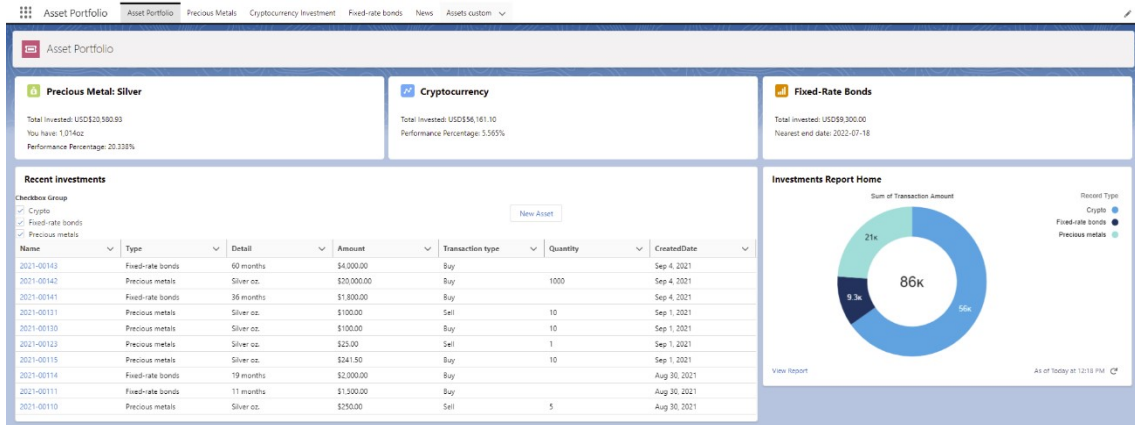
Asset Portfolio | Asset Portfolio | Precious Metals | Cryptocurrency Investment | Fixed-rate bonds | News | Assets custom

Asset Portfolio

Precious Metal: Silver

Total Invested: USD$20,580.93
You have: 1,014oz
Performance Percentage: 20.338%

Cryptocurrency

Total Invested: USD$56,161.10
Performance Percentage: 5.565%

Fixed-Rate Bonds

Total invested: USD$9,300.00
Nearest end date: 2022-07-18

Recent investments

Checkbox Group
Crypto
Fixed-rate bonds
Precious metals

New Asset

| Name | Type | Detail | Amount | Transaction type | Quantity | CreatedDate |
|---|---|---|---|---|---|---|
| 2021-00143 | Fixed-rate bonds | 60 months | $4,000.00 | Buy | | Sep 4, 2021 |
| 2021-00142 | Precious metals | Silver oz. | $20,000.00 | Buy | 1000 | Sep 4, 2021 |
| 2021-00141 | Fixed-rate bonds | 36 months | $1,800.00 | Buy | | Sep 4, 2021 |
| 2021-00131 | Precious metals | Silver oz. | $100.00 | Sell | 10 | Sep 1, 2021 |
| 2021-00130 | Precious metals | Silver oz. | $100.00 | Buy | 10 | Sep 1, 2021 |
| 2021-00123 | Precious metals | Silver oz. | $25.00 | Sell | 1 | Sep 1, 2021 |
| 2021-00115 | Precious metals | Silver oz. | $241.50 | Buy | 10 | Sep 1, 2021 |
| 2021-00114 | Fixed-rate bonds | 19 months | $2,000.00 | Buy | | Aug 30, 2021 |
| 2021-00111 | Fixed-rate bonds | 11 months | $1,300.00 | Buy | | Aug 30, 2021 |
| 2021-00110 | Precious metals | Silver oz. | $250.00 | Sell | 5 | Aug 30, 2021 |

Investments Report Home

Sum of Transaction Amount

Record Type
Crypto
Fixed-rate bonds
Precious metals

21k
9.3k
86k
56k

View Report

As of Today at 12:18 PM